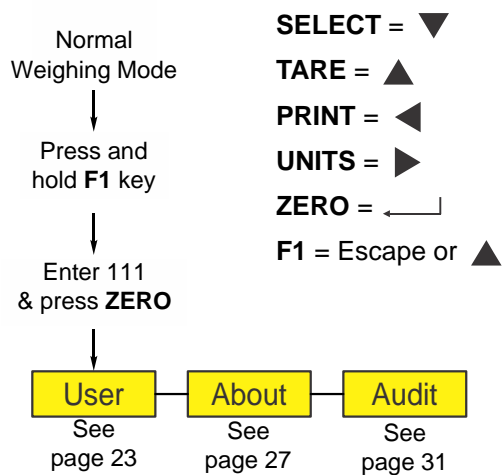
Normal Weighing Mode

Press and hold **F1** key

Enter 111 & press **ZERO**

User
See page 23

About
See page 27

Audit
See page 31

**SELECT** = ▼

**TARE** = ▲

**PRINT** = ◀

**UNITS** = ▶

**ZERO** = ↵

**F1** = Escape or ▲